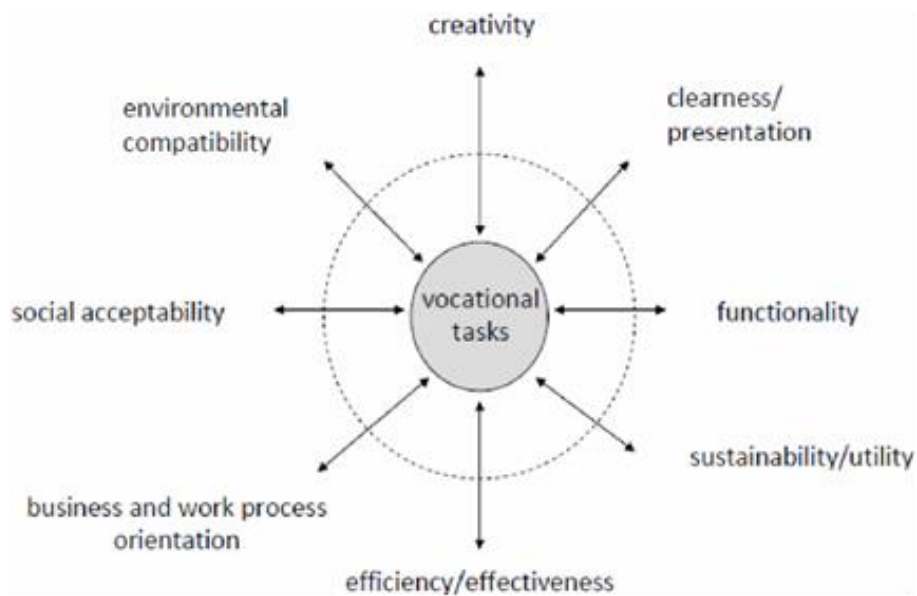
creativity

environmental compatibility

clearness/ presentation

social acceptability

vocational tasks

functionality

sustainability/utility

business and work process orientation

efficiency/effectiveness